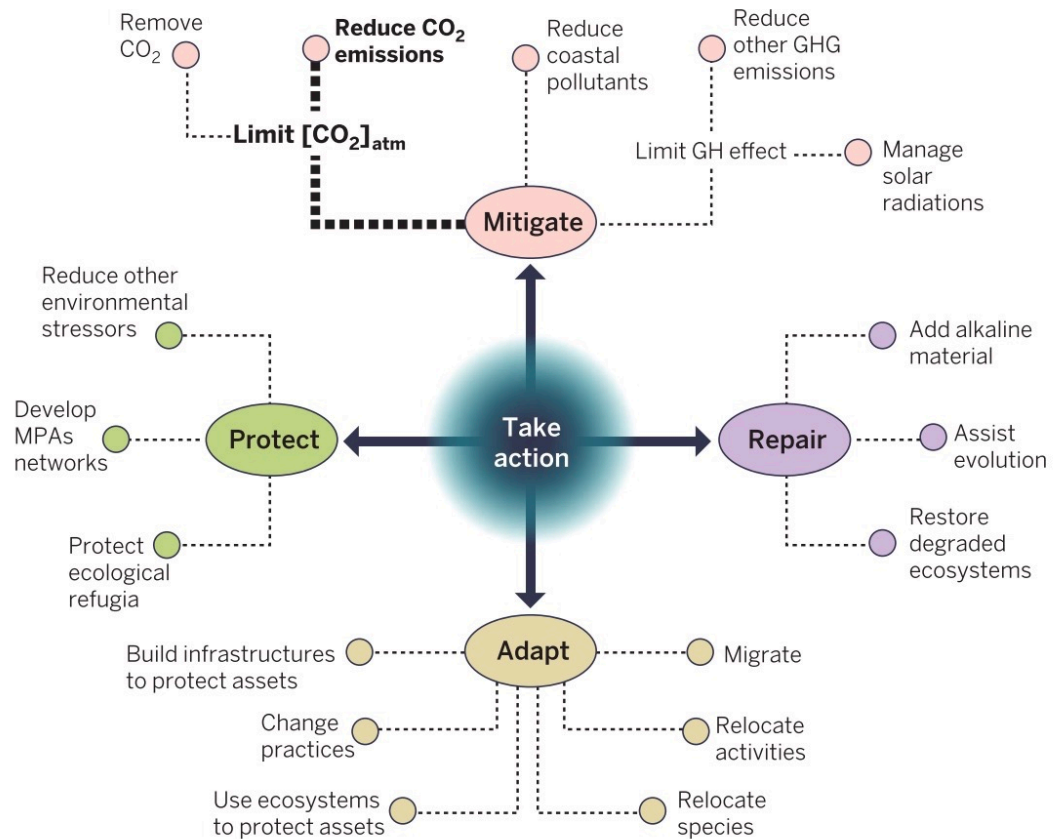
Remove $CO_2$

Reduce $CO_2$ emissions

Reduce coastal pollutants

Reduce other GHG emissions

Limit $[CO_2]_{atm}$

Limit GH effect

Manage solar radiations

Mitigate

Reduce other environmental stressors

Develop MPAs networks

Protect

Protect ecological refugia

Take action

Add alkaline material

Repair

Assist evolution

Restore degraded ecosystems

Build infrastructures to protect assets

Adapt

Migrate

Change practices

Relocate activities

Use ecosystems to protect assets

Relocate species